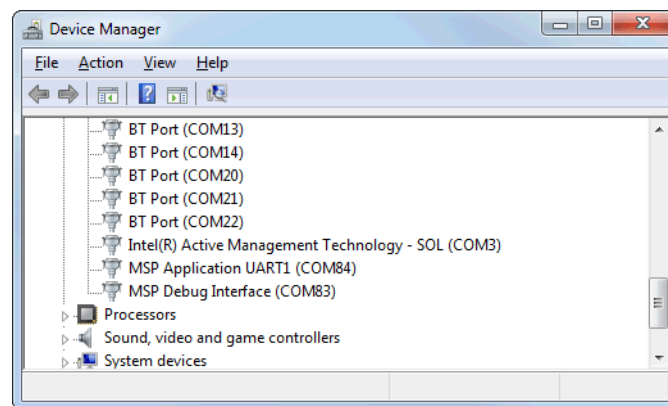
Device Manager

File Action View Help

BT Port (COM13)
BT Port (COM14)
BT Port (COM20)
BT Port (COM21)
BT Port (COM22)
Intel(R) Active Management Technology - SOL (COM3)
MSP Application UART1 (COM84)
MSP Debug Interface (COM83)
Processors
Sound, video and game controllers
System devices